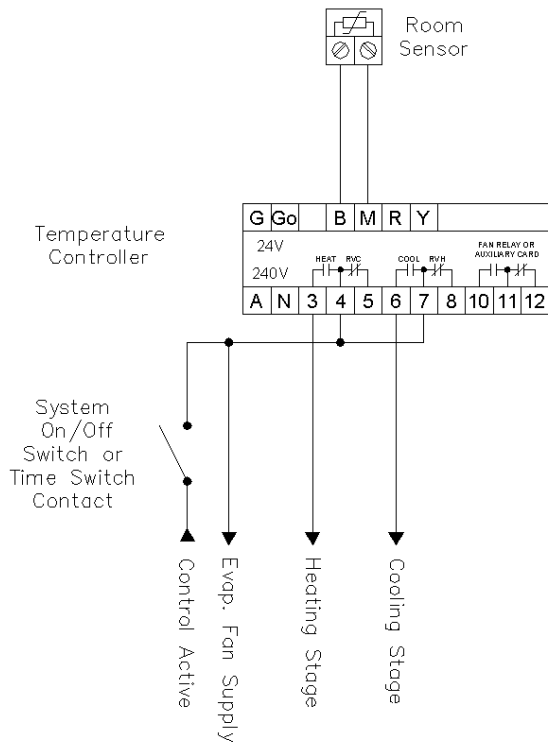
Room Sensor

Temperature Controller

G Go B M R Y

24V

240V

HEAT RVC

COOL RVH

FAN RELAY OR AUXILIARY CARD

A N 3 4 5 6 7 8 10 11 12

System On/Off Switch or Time Switch Contact

Control Active

Evap. Fan Supply

Heating Stage

Cooling Stage